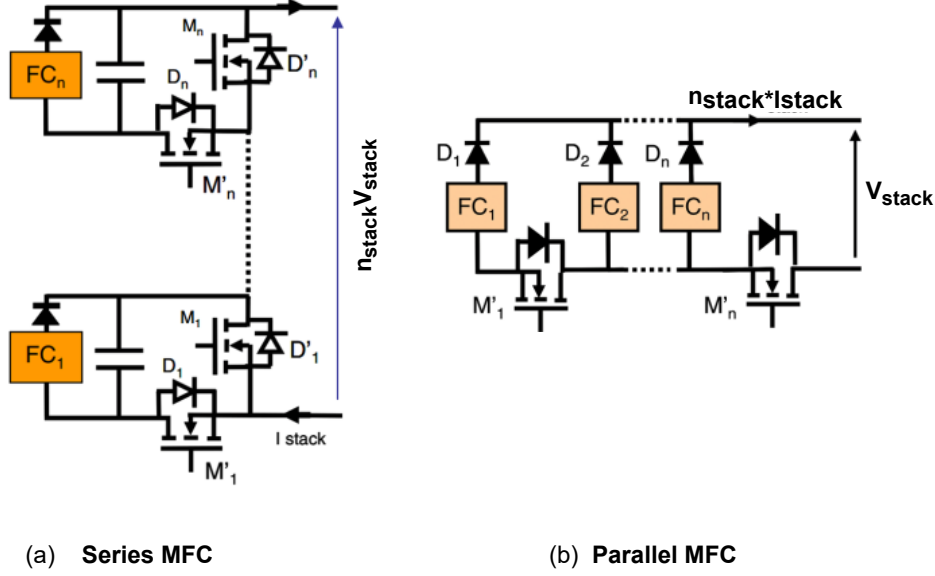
$FC_n$

$M_n$

$D_n$

$D'_n$

$M'_n$

$n_{stack}V_{stack}$

$FC_1$

$M_1$

$D_1$

$D'_1$

$M'_1$

I stack

$n_{stack}$*$I_{stack}$

$D_1$

$D_2$

$D_n$

$FC_1$

$FC_2$

$FC_n$

$V_{stack}$

$M'_1$

$M'_n$

(a) **Series MFC**

(b) **Parallel MFC**